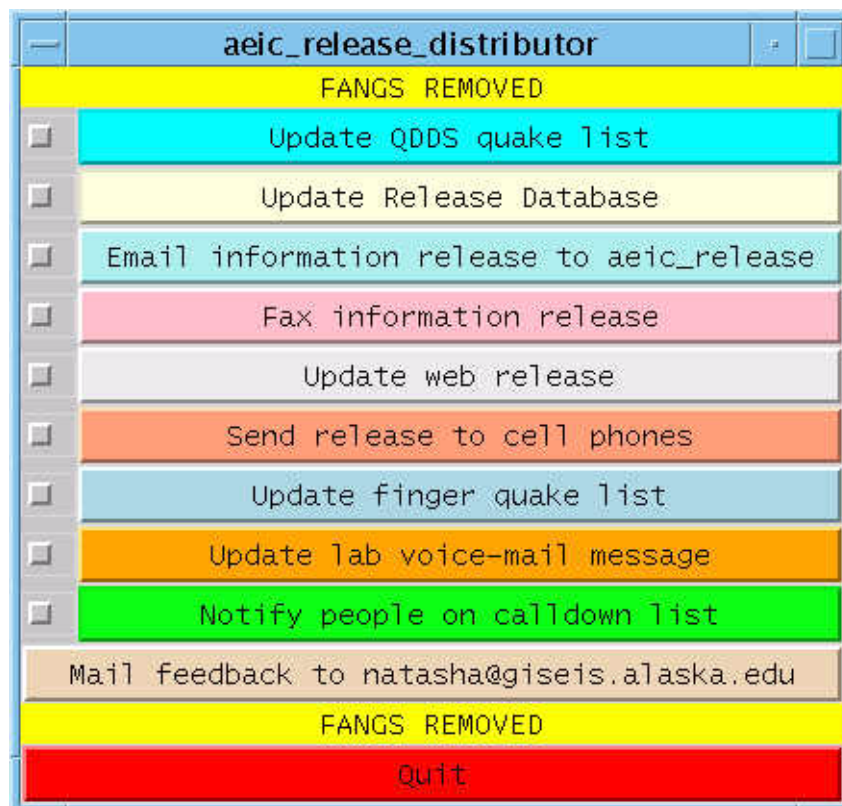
aeic_release_distributor

FANGS REMOVED

Update QDDS quake list

Update Release Database

Email information release to aeic_release

Fax information release

Update web release

Send release to cell phones

Update finger quake list

Update lab voice-mail message

Notify people on calldown list

Mail feedback to natasha@giseis.alaska.edu

FANGS REMOVED

Quit